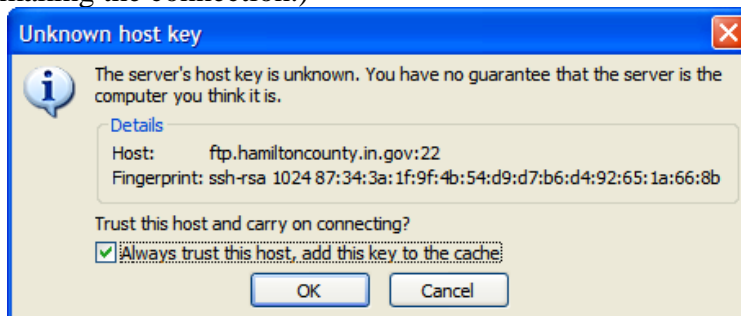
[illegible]

Unknown host key

The server's host key is unknown. You have no guarantee that the server is the computer you think it is.

Details
Host: ftp.hamiltoncounty.in.gov:22
Fingerprint: ssh-rsa 1024 87:34:3a:1f:9f:4b:54:d9:d7:b6:d4:92:65:1a:66:8b

Trust this host and carry on connecting?

Always trust this host, add this key to the cache

OK Cancel